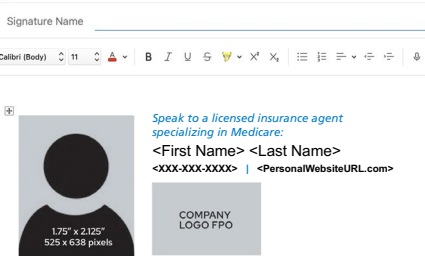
Signature Name

Calibri (Body) 11 A B I U S X² X₂

Speak to a licensed insurance agent specializing in Medicare:
<First Name> <Last Name>
<XXX-XXX-XXXX> | <PersonalWebsiteURL.com>

1.75" x 2.125"
525 x 638 pixels

COMPANY LOGO FPO